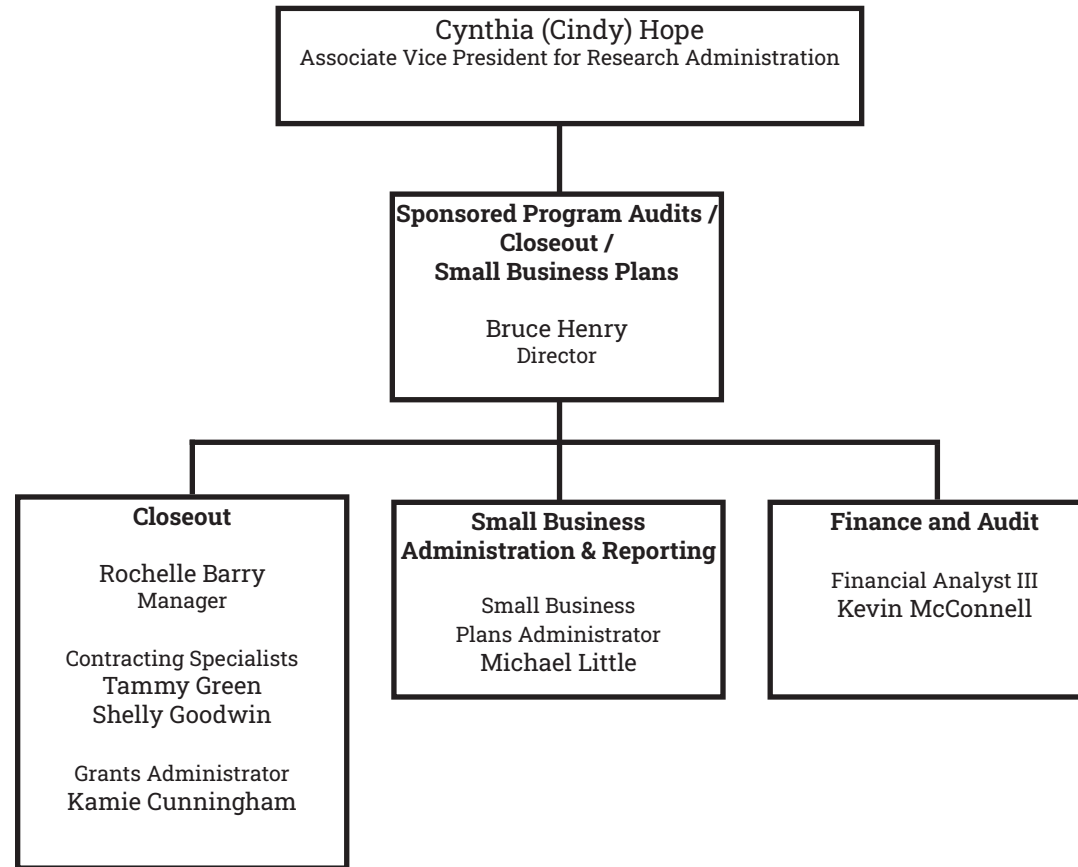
Cynthia (Cindy) Hope
Associate Vice President for Research Administration

Sponsored Program Audits / Closeout / Small Business Plans

Bruce Henry
Director

Closeout

Rochelle Barry
Manager

Contracting Specialists
Tammy Green
Shelly Goodwin

Grants Administrator
Kamie Cunningham

Small Business Administration & Reporting

Small Business Plans Administrator
Michael Little

Finance and Audit

Financial Analyst III
Kevin McConnell